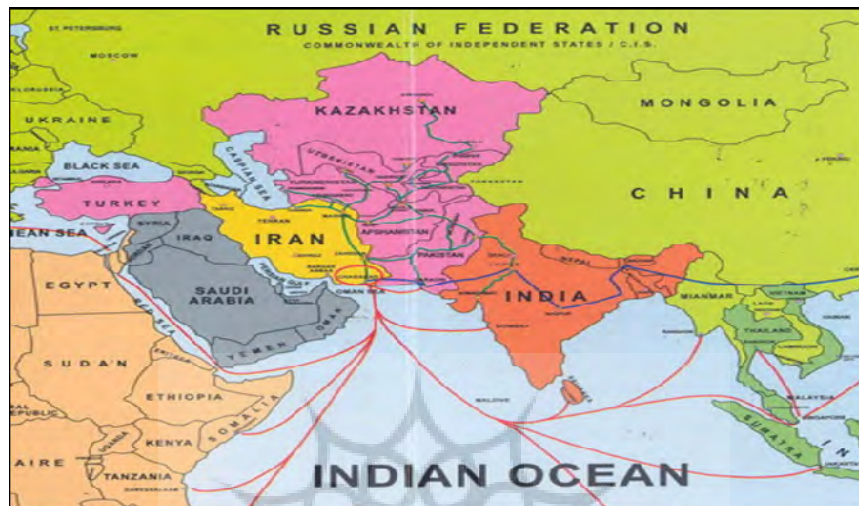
ST. PETERSBURG

MOSCOW

RUSSIAN FEDERATION
COMMONWEALTH OF INDEPENDENT STATES / C.I.S.

UKRAINE

KAZAKHSTAN

MONGOLIA

BLACK SEA

CASPIAN SEA

UZBEKISTAN

TURKEY

CHINA

SYRIA

IRAQ

TEHRAN

IRAN

AFGHANISTAN

PAKISTAN

EAN SEA

EGYPT

SAUDI ARABIA

OMAN SEA

INDIA

NEPAL

MYANMAR

THAILAND

VIETNAM

RED SEA

OMAN

YEMEN

SUDAN

ETHIOPIA

MALDIVE

MALAYSIA

SOMALIA

KENYA

SUMATRA

AIRE

TANZANIA

INDIAN OCEAN